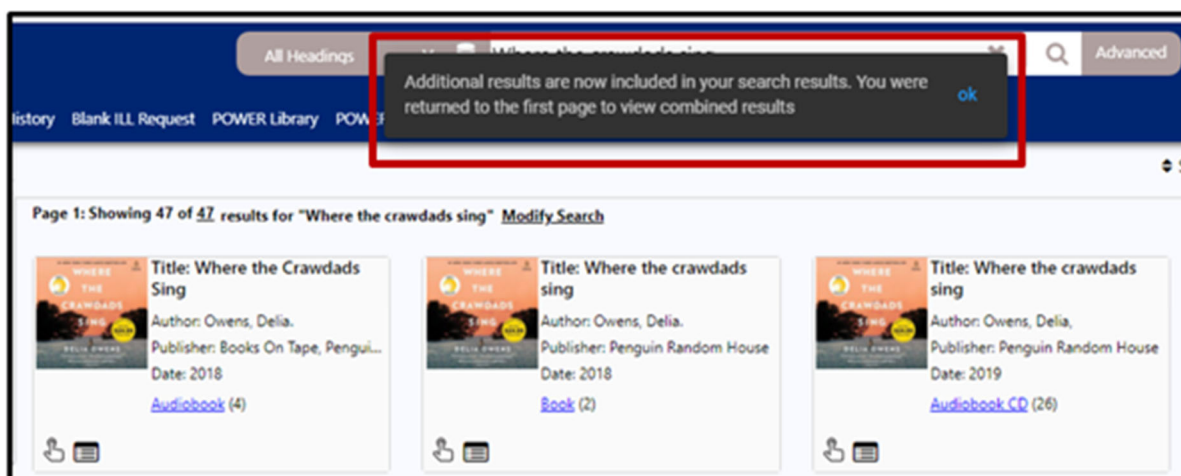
All Headings

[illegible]

Advanced

Additional results are now included in your search results. You were returned to the first page to view combined results

ok

listory Blank ILL Request POWER Library POW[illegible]

Page 1: Showing 47 of 47 results for "Where the crawdads sing" Modify Search

WHERE THE CRAWDADS SING
DELIA OWENS

Title: Where the Crawdads Sing
Author: Owens, Delia.
Publisher: Books On Tape, Pengui...
Date: 2018
Audiobook (4)

WHERE THE CRAWDADS SING
DELIA OWENS

Title: Where the crawdads sing
Author: Owens, Delia.
Publisher: Penguin Random House
Date: 2018
Book (2)

WHERE THE CRAWDADS SING
DELIA OWENS

Title: Where the crawdads sing
Author: Owens, Delia,
Publisher: Penguin Random House
Date: 2019
Audiobook CD (26)